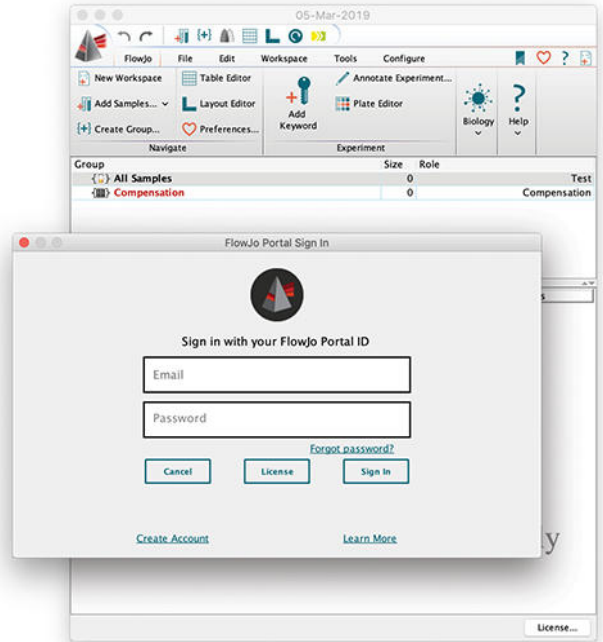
05-Mar-2019

FlowJo File Edit Workspace Tools Configure

New Workspace
Add Samples...
Create Group...
Table Editor
Layout Editor
Preferences...
Navigate

Add Keyword
Annotate Experiment...
Plate Editor
Experiment

Biology
Help

| Group | Size | Role |
|---|---|---|
| All Samples | 0 | Test |
| Compensation | 0 | Compensation |

FlowJo Portal Sign In

Sign in with your FlowJo Portal ID

Email

Password

Forgot password?

Cancel
License
Sign In

Create Account
Learn More

ly

License...